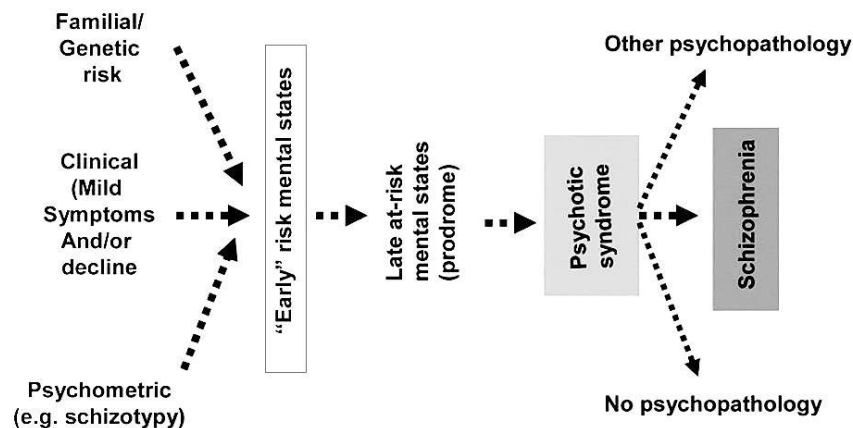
Familial/
Genetic
risk

Clinical
(Mild
Symptoms
And/or
decline

Psychometric
(e.g. schizotypy)

“Early” risk mental states

Late at-risk
mental states
(prodrome)

Psychotic
syndrome

Other psychopathology

Schizophrenia

No psychopathology